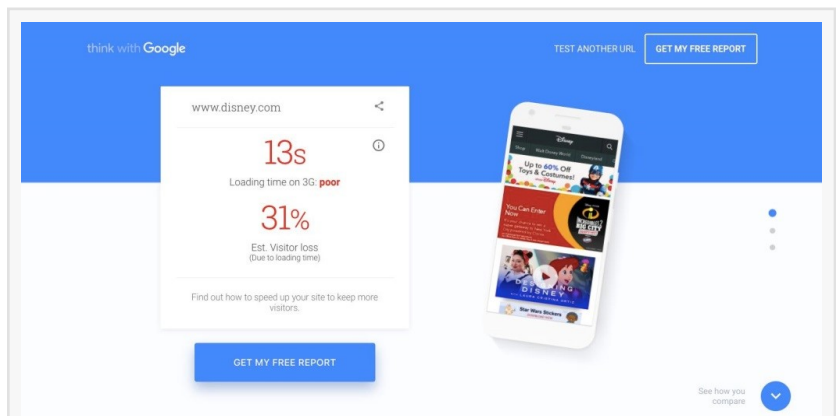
think with Google

TEST ANOTHER URL

GET MY FREE REPORT

www.disney.com

13s

Loading time on 3G: poor

31%

Est. Visitor loss
(Due to loading time)

Find out how to speed up your site to keep more visitors.

GET MY FREE REPORT

Disney

Up to 60% Off Toys & Costumes!

You Can Enter Now

Star Wars Stickers

See how you compare